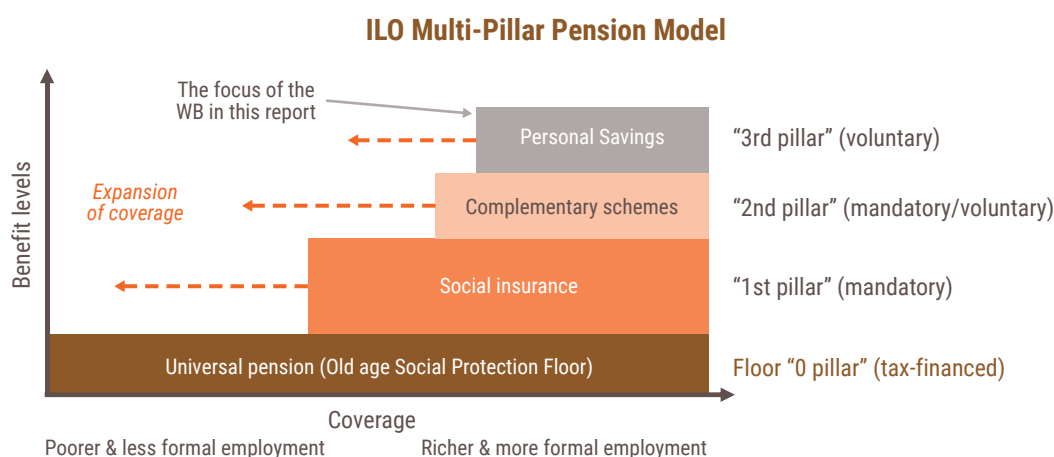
ILO Multi-Pillar Pension Model

The focus of the WB in this report

Personal Savings

"3rd pillar" (voluntary)

Expansion of coverage

Complementary schemes

"2nd pillar" (mandatory/voluntary)

Benefit levels

Social insurance

"1st pillar" (mandatory)

Universal pension (Old age Social Protection Floor)

Floor "0 pillar" (tax-financed)

Coverage

Poorer & less formal employment

Richer & more formal employment